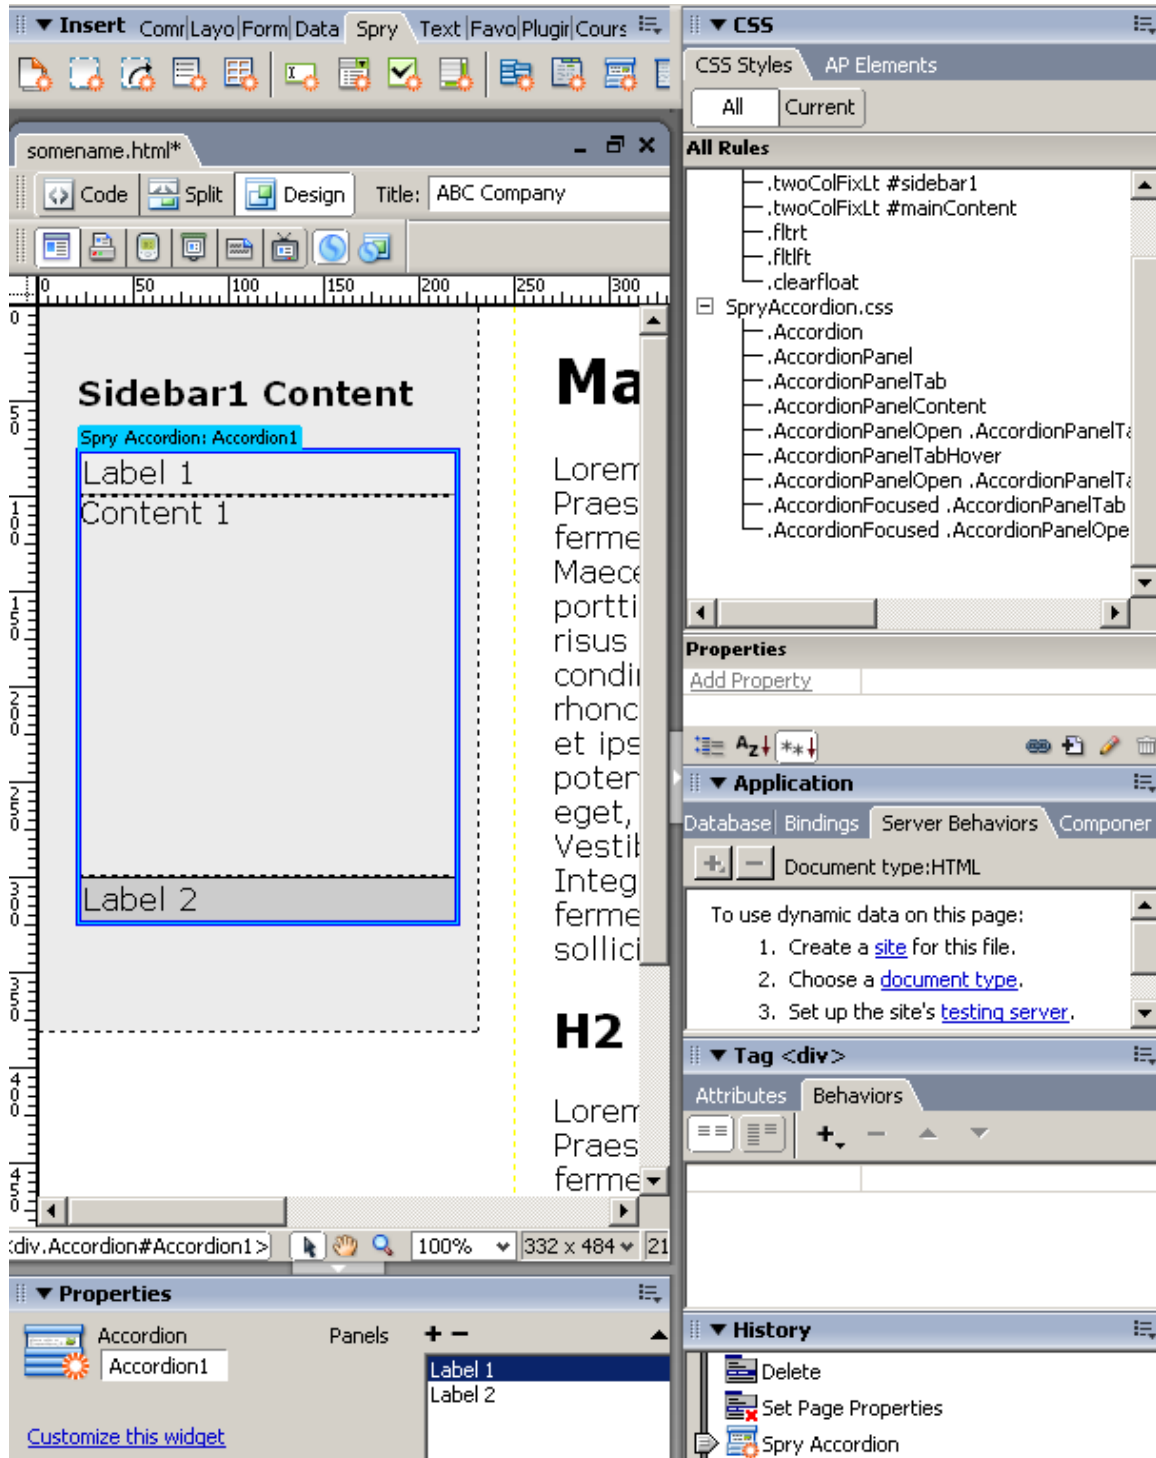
▼ Insert Comr Layo Form Data Spry Text Favo Plugir Cours

somename.html*

Code Split Design Title: ABC Company

0 50 100 150 200 250 300

Sidebar1 Content

Spry Accordion: Accordion1

Label 1

Content 1

Label 2

Ma

Lorem
Praes
ferme
Maece
portti
risus
condi
rhonc
et ips
poter
eget,
Vestil
Integ
ferme
sollici

H2

Lorem
Praes
ferme

<div.Accordion#Accordion1> 100% 332 x 484 21

▼ Properties

Accordion Panels + −

Accordion1

Label 1
Label 2

Customize this widget

▼ CSS

CSS Styles AP Elements

All Current

All Rules

.twoColFixLt #sidebar1
.twoColFixLt #mainContent
.fltrt
.fltlft
.clearfloat
SpryAccordion.css
.Accordion
.AccordionPanel
.AccordionPanelTab
.AccordionPanelContent
.AccordionPanelOpen .AccordionPanelTa
.AccordionPanelTabHover
.AccordionPanelOpen .AccordionPanelTa
.AccordionFocused .AccordionPanelTab
.AccordionFocused .AccordionPanelOpe

Properties

Add Property

▼ Application

Database Bindings Server Behaviors Componer

Document type:HTML

To use dynamic data on this page:
1. Create a site for this file.
2. Choose a document type.
3. Set up the site's testing server.

▼ Tag <div>

Attributes Behaviors

▼ History

Delete
Set Page Properties
Spry Accordion